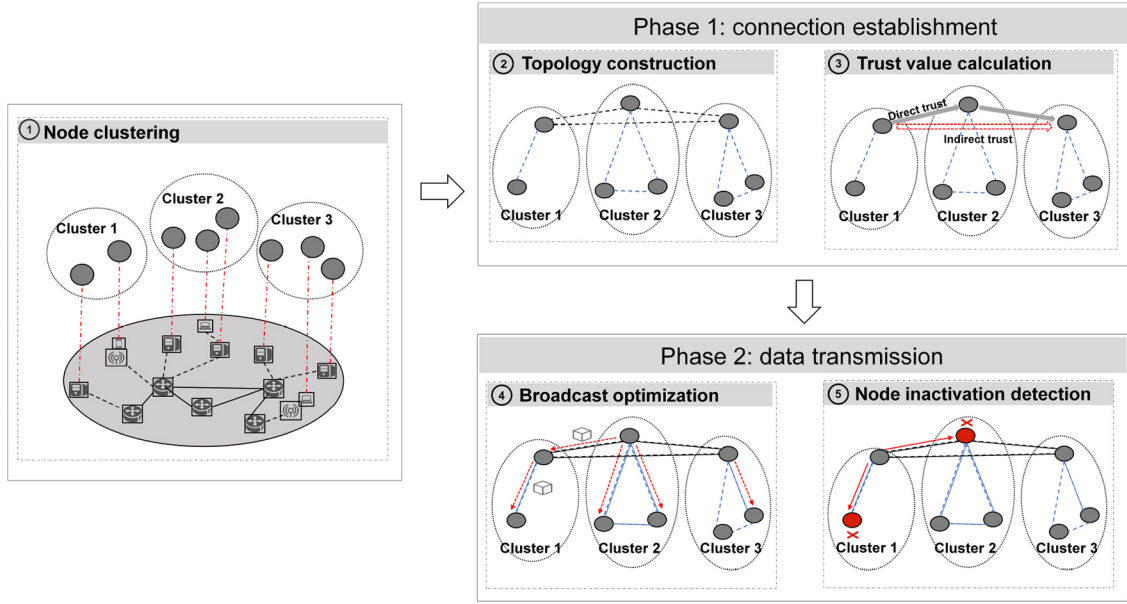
① Node clustering

Cluster 1
Cluster 2
Cluster 3

Phase 1: connection establishment

② Topology construction

Cluster 1
Cluster 2
Cluster 3

③ Trust value calculation

Direct trust
Indirect trust

Cluster 1
Cluster 2
Cluster 3

Phase 2: data transmission

④ Broadcast optimization

Cluster 1
Cluster 2
Cluster 3

⑤ Node inactivation detection

Cluster 1
Cluster 2
Cluster 3